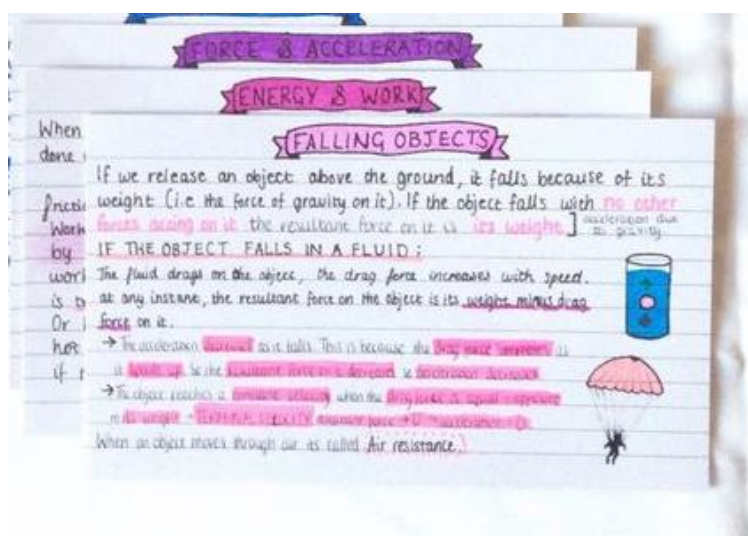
FORCE & ACCELERATION

ENERGY & WORK

When
done

Frictio
Work
by
work
is
Or
hot
if

FALLING OBJECTS

If we release an object above the ground, it falls because of its weight (i.e the force of gravity on it). If the object falls with no other forces acting on it the resultant force on it is its weight ] acceleration due to gravity

IF THE OBJECT FALLS IN A FLUID:

The fluid drags on the object, the drag force increases with speed. at any instance, the resultant force on the object is its weight minus drag force on it.

→ The acceleration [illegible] as it falls. This is because the drag force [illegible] as it speeds up. So the resultant force on it decreases so acceleration decreases.

→ The object reaches a constant velocity when the drag force is equal & opposite to its weight → TERMINAL VELOCITY resultant force = 0 → acceleration = 0.

When an object moves through air its called Air resistance.